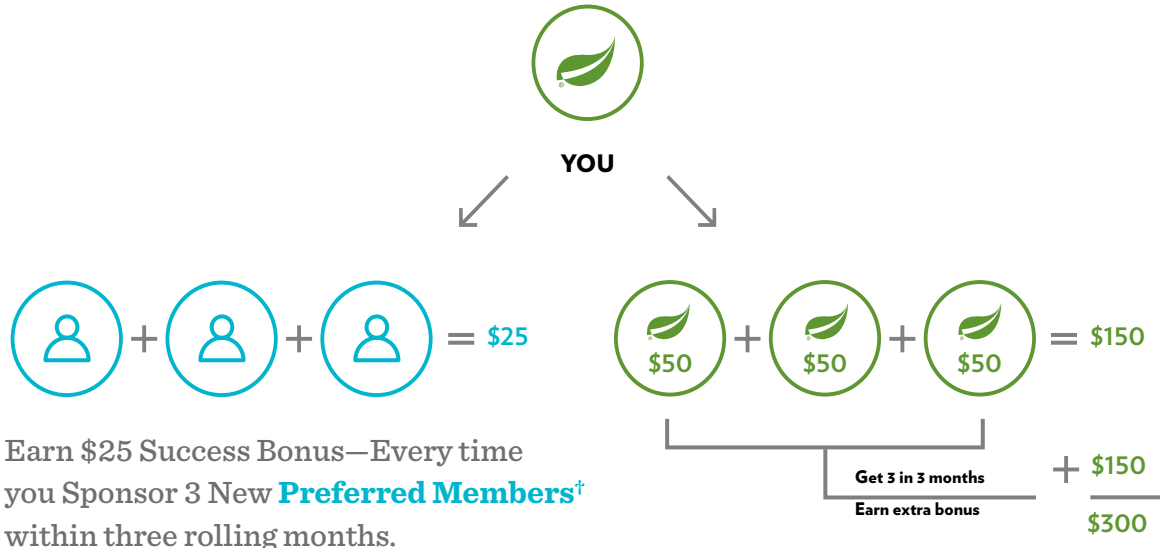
YOU

+ + = \$25

\$50 + \$50 + \$50 = \$150

Earn \$25 Success Bonus—Every time you Sponsor 3 New **Preferred Members**†
within three rolling months.

Get 3 in 3 months

Earn extra bonus

+ \$150

\$300